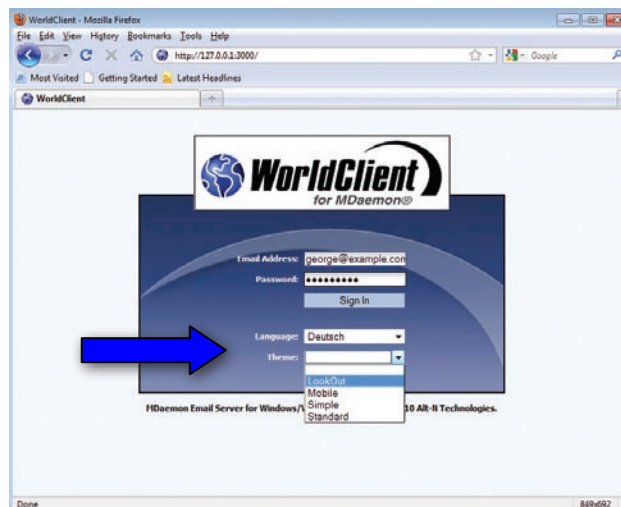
WorldClient - Mozilla Firefox

File Edit View History Bookmarks Tools Help

http://127.0.0.1:3000/

Google

Most Visited Getting Started Latest Headlines

WorldClient

WorldClient

for MDaemon®

Email Address: george@example.con

Password: ••••••••••

Sign In

Language: Deutsch

Theme:

LookOut
Mobile
Simple
Standard

MDaemon Email Server for Windows/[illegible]10 Alt-N Technologies.

Done

849x692